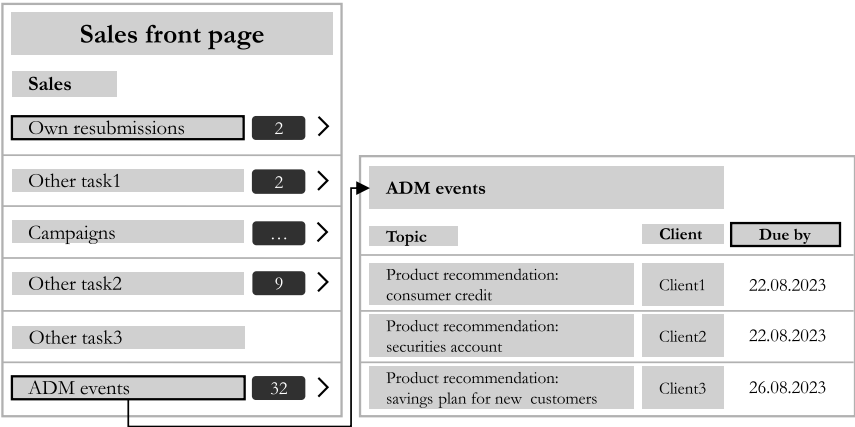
Sales front page

Sales

Own resubmissions 2

Other task1 2

Campaigns …

Other task2 9

Other task3

ADM events 32

ADM events

| Topic | Client | Due by |
|---|---|---|
| Product recommendation: consumer credit | Client1 | 22.08.2023 |
| Product recommendation: securities account | Client2 | 22.08.2023 |
| Product recommendation: savings plan for new customers | Client3 | 26.08.2023 |